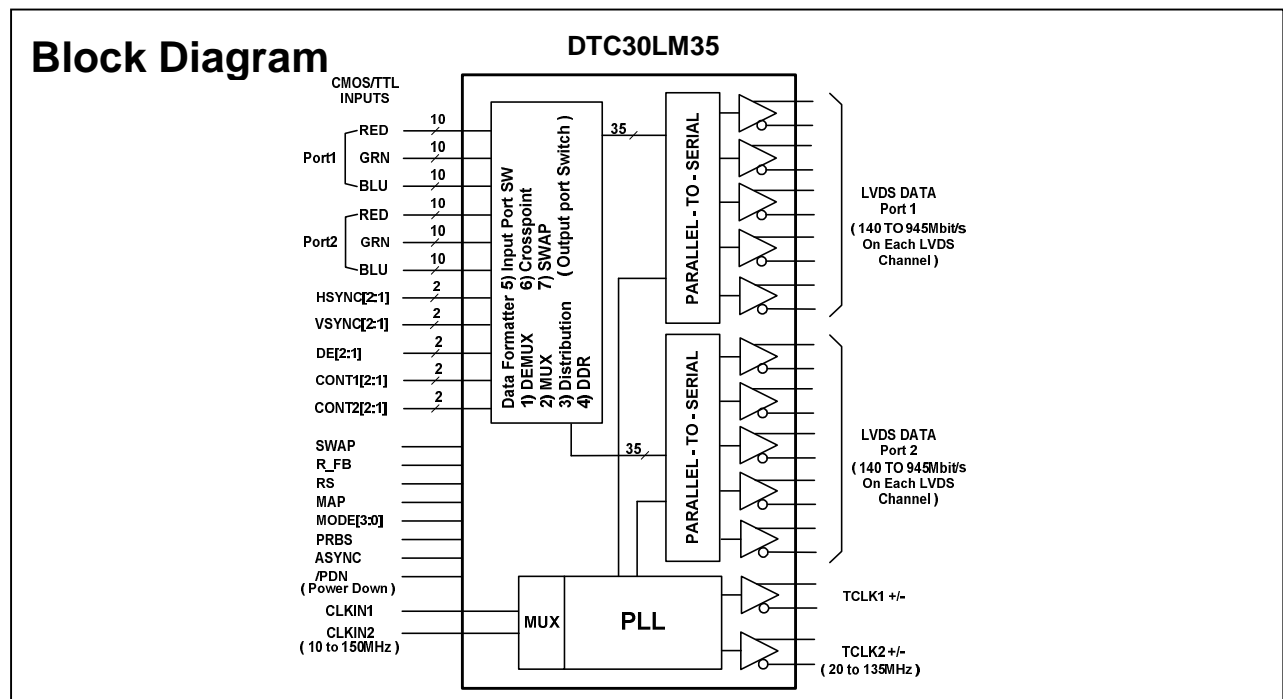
Block Diagram

DTC30LM35

CMOS/TTL INPUTS

Port1
RED 10
GRN 10
BLU 10

Port2
RED 10
GRN 10
BLU 10

HSYNC[2:1] 2
VSYNC[2:1] 2
DE[2:1] 2
CONT1[2:1] 2
CONT2[2:1] 2

SWAP
R_FB
RS
MAP
MODE[3:0]
PRBS
ASYNC
/PDN
( Power Down )
CLKIN1
CLKIN2
( 10 to 150MHz )

Data Formatter
1) DEMUX
2) MUX
3) Distribution
4) DDR
5) Input Port SW
6) Crosspoint
7) SWAP
( Output port Switch )

35

35

PARALLEL - TO - SERIAL

PARALLEL - TO - SERIAL

MUX

PLL

LVDS DATA
Port 1
( 140 TO 945Mbit/s On Each LVDS Channel )

LVDS DATA
Port 2
( 140 TO 945Mbit/s On Each LVDS Channel )

TCLK1 +/-

TCLK2 +/-
( 20 to 135MHz )